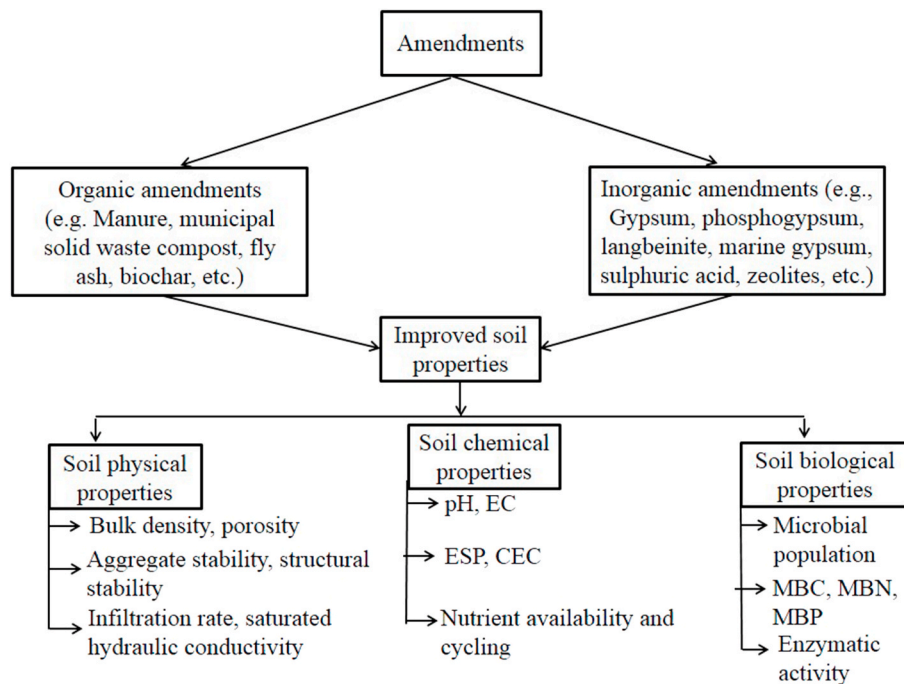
Amendments

Organic amendments (e.g. Manure, municipal solid waste compost, fly ash, biochar, etc.)

Inorganic amendments (e.g., Gypsum, phosphogypsum, langbeinite, marine gypsum, sulphuric acid, zeolites, etc.)

Improved soil properties

Soil physical properties

Bulk density, porosity

Aggregate stability, structural stability

Infiltration rate, saturated hydraulic conductivity

Soil chemical properties

pH, EC

ESP, CEC

Nutrient availability and cycling

Soil biological properties

Microbial population

MBC, MBN, MBP

Enzymatic activity